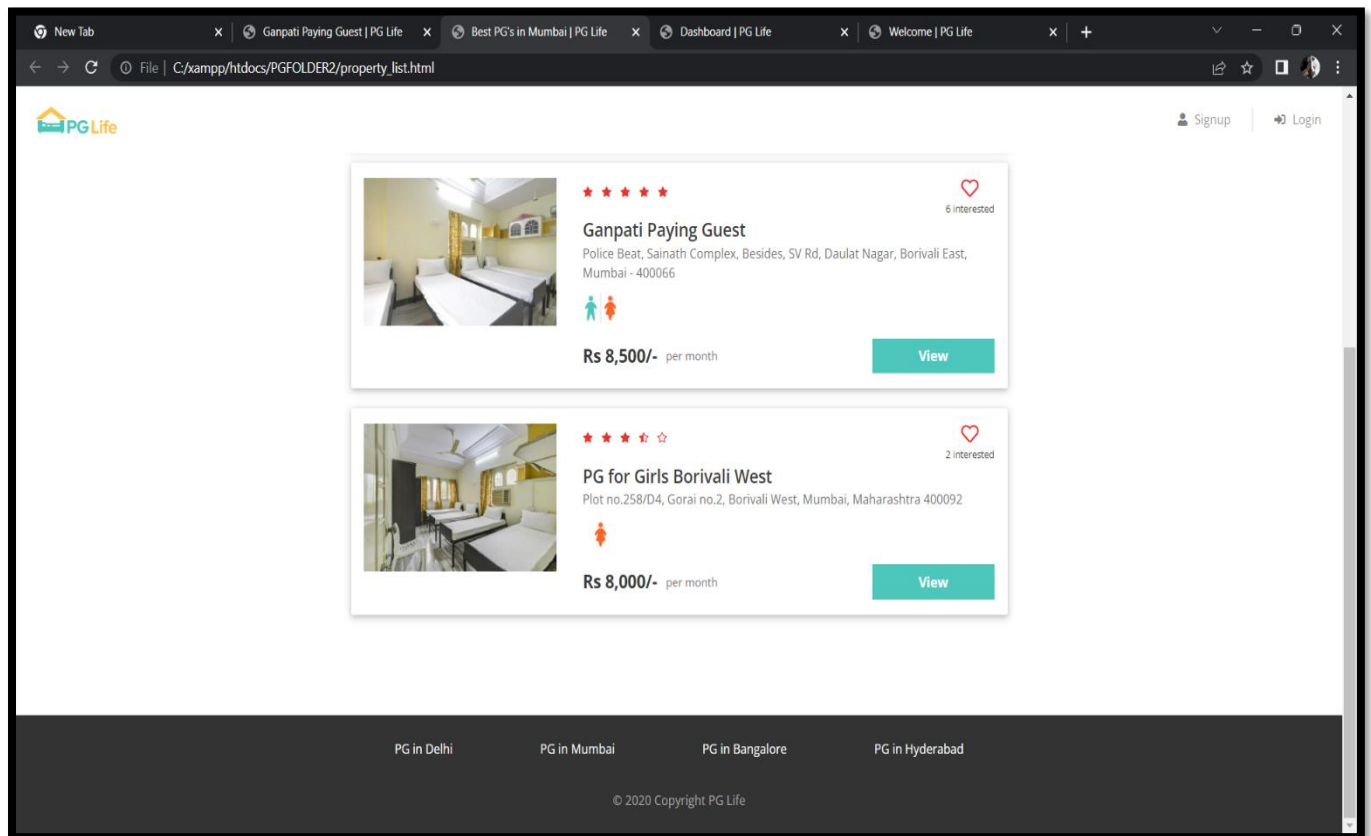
New Tab ×
Ganpati Paying Guest | PG Life ×
Best PG's in Mumbai | PG Life ×
Dashboard | PG Life ×
Welcome | PG Life ×
+

File | C:/xampp/htdocs/PGFOLDER2/property_list.html

PG Life

Signup
Login

6 interested

Ganpati Paying Guest

Police Beat, Sainath Complex, Besides, SV Rd, Daulat Nagar, Borivali East, Mumbai - 400066

Rs 8,500/- per month

View

2 interested

PG for Girls Borivali West

Plot no.258/D4, Gorai no.2, Borivali West, Mumbai, Maharashtra 400092

Rs 8,000/- per month

View

PG in Delhi
PG in Mumbai
PG in Bangalore
PG in Hyderabad

© 2020 Copyright PG Life